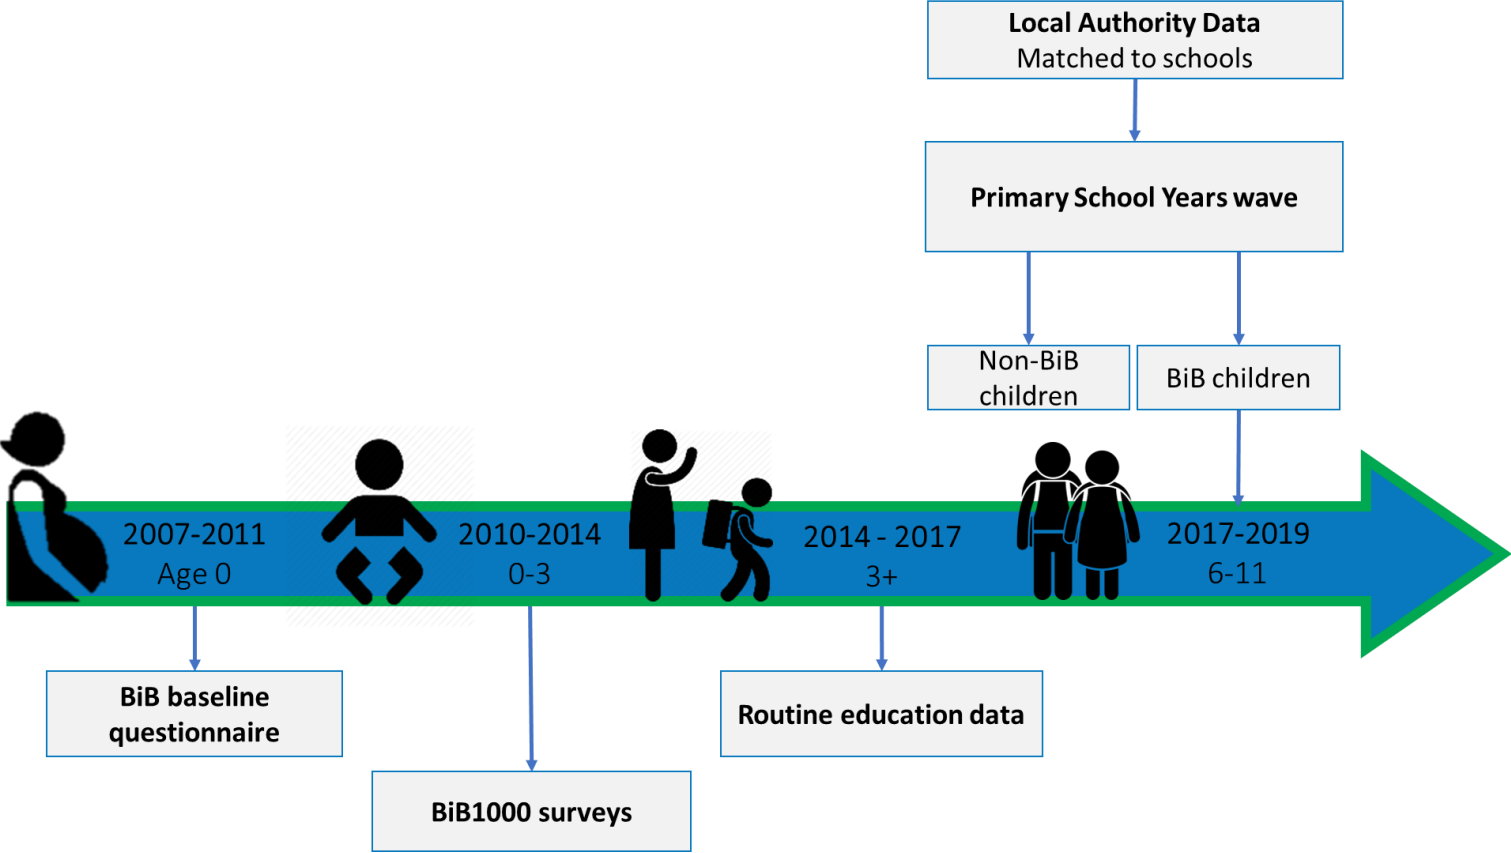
Local Authority Data
Matched to schools

Primary School Years wave

Non-BiB children

BiB children

2007-2011
Age 0

2010-2014
0-3

2014 - 2017
3+

2017-2019
6-11

BiB baseline questionnaire

BiB1000 surveys

Routine education data